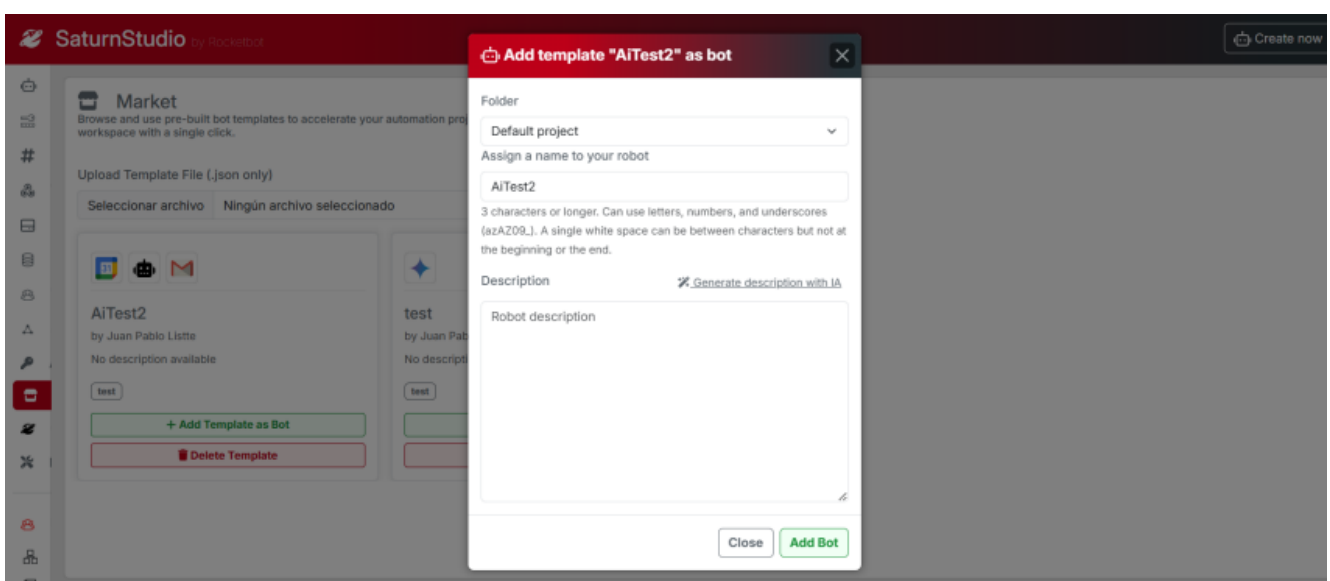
SaturnStudio by Rocketbot

Create now

Market

Browse and use pre-built bot templates to accelerate your automation pro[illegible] workspace with a single click.

Upload Template File (.json only)

Seleccionar archivo Ningún archivo seleccionado

AiTest2

by Juan Pablo Listte

No description available

test

+ Add Template as Bot

Delete Template

test

by Juan Pab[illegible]

No descripti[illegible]

test

Add template "AiTest2" as bot

Folder

Default project

Assign a name to your robot

AiTest2

3 characters or longer. Can use letters, numbers, and underscores (azAZ09_). A single white space can be between characters but not at the beginning or the end.

Description

Generate description with IA

Robot description

Close

Add Bot